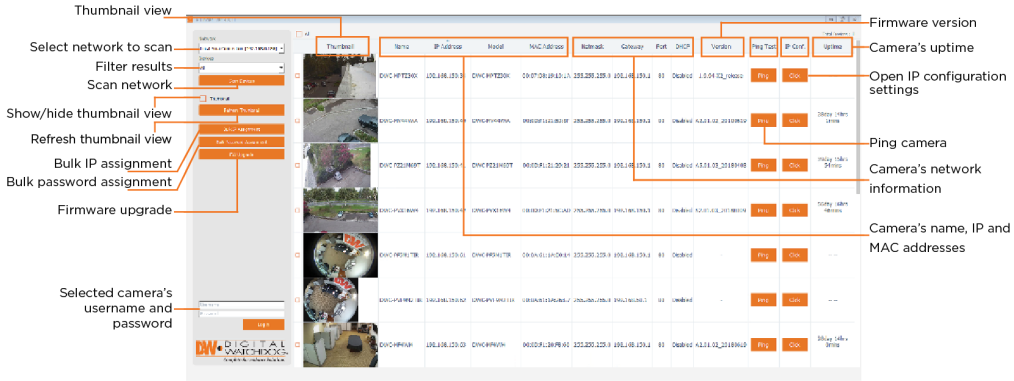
Thumbnail view
Select network to scan
Filter results
Scan network
Show/hide thumbnail view
Refresh thumbnail view
Bulk IP assignment
Bulk password assignment
Firmware upgrade
Selected camera's username and password

Firmware version
Camera's uptime
Open IP configuration settings
Ping camera
Camera's network information
Camera's name, IP and MAC addresses

Start Camera
Thumbnail
Refresh Thumbnail
Bulk IP Assignment
Bulk Password Assignment
FW Upgrade
Login

| Thumbnail | Name | IP Address | Model | MAC Address | Netmask | Gateway | Port | DHCP | Version | Ping Test | IP Conf. | Uptime |
|---|---|---|---|---|---|---|---|---|---|---|---|---|
| | DWC-MF72I4X | 192.168.153.3 | DWC-MF72I4X | 00:07:D8:19:13:1A | 255.255.255.0 | 192.168.153.1 | 80 | Disabled | 1.5.04.02_release | Ping | Click | |
| | DWC-MV44WiA | 192.168.153.49 | DWC-MV44WiA | | 255.255.255.0 | 192.168.153.1 | 80 | Disabled | 4.21.02_20180530 | Ping | Click | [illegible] |
| | DWC-PZ21M69T | 192.168.153.3 | DWC-PZ21M69T | 00:0D:F1:2D:20:28 | 255.255.255.0 | 192.168.153.1 | 80 | Disabled | 4.21.02_20180403 | Ping | Click | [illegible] |
| | DWC-PVX16W | 192.168.153.47 | DWC-PVX16W | | 255.255.255.0 | 192.168.153.1 | 80 | Disabled | 4.21.02_20180530 | Ping | Click | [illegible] |
| | DWC-PVF9M4TIR | 192.168.153.51 | DWC-PVF9M4TIR | 00:0A:01:1A:D6:14 | 255.255.255.0 | 192.168.153.1 | 80 | Disabled | -- | Ping | Click | -- |
| | DWC-PVF9M4TIR | 192.168.153.52 | DWC-PVF9M4TIR | | 255.255.255.0 | 192.168.153.1 | 80 | Disabled | -- | Ping | Click | -- |
| | DWC-MF4Wi | 192.168.153.23 | DWC-MF4Wi | 00:0D:F1:2C:FB:03 | 255.255.255.0 | 192.168.153.1 | 80 | Disabled | 4.21.02_20180530 | Ping | Click | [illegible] |

DW DIGITAL WATCHDOG